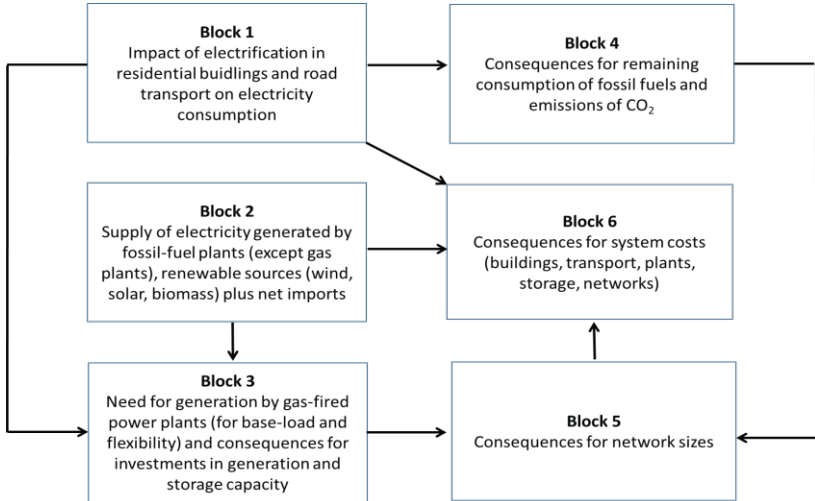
Block 1
Impact of electrification in residential buidlings and road transport on electricity consumption

Block 4
Consequences for remaining consumption of fossil fuels and emissions of $CO_2$

Block 2
Supply of electricity generated by fossil-fuel plants (except gas plants), renewable sources (wind, solar, biomass) plus net imports

Block 6
Consequences for system costs (buildings, transport, plants, storage, networks)

Block 3
Need for generation by gas-fired power plants (for base-load and flexibility) and consequences for investments in generation and storage capacity

Block 5
Consequences for network sizes